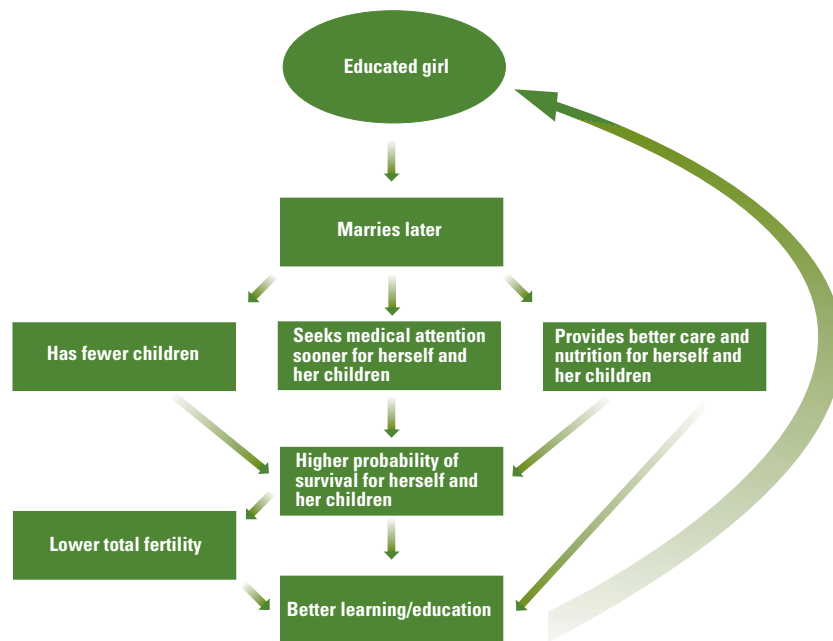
Educated girl

Marries later

Has fewer children

Seeks medical attention sooner for herself and her children

Provides better care and nutrition for herself and her children

Higher probability of survival for herself and her children

Lower total fertility

Better learning/education